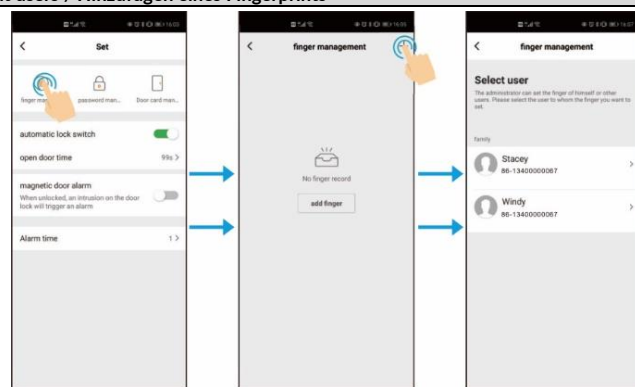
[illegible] user / Hinzufügen eines Fingerprints

16:05

Set

finger man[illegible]

password man...

Door card man...

automatic lock switch

open door time

99s >

magnetic door alarm

When unlocked, an intrusion on the door lock will trigger an alarm

Alarm time

1 >

16:05

finger management

No finger record

add finger

16:05

finger management

Select user

The administrator can set the finger of himself or other users. Please select the user to whom the finger you want to set.

family

Stacey

86-13400000067

Windy

86-13400000067